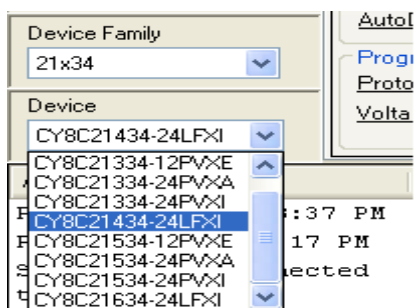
Device Family
21x34
Device
CY8C21434-24LFXI
CY8C21334-12PVXE
CY8C21334-24PVXA
CY8C21334-24PVXI
CY8C21434-24LFXI
CY8C21534-12PVXE
CY8C21534-24PVXA
CY8C21534-24PVXI
CY8C21634-24LFXI
AutoD
Progr
Proto
Volta
:37 PM
17 PM
ected